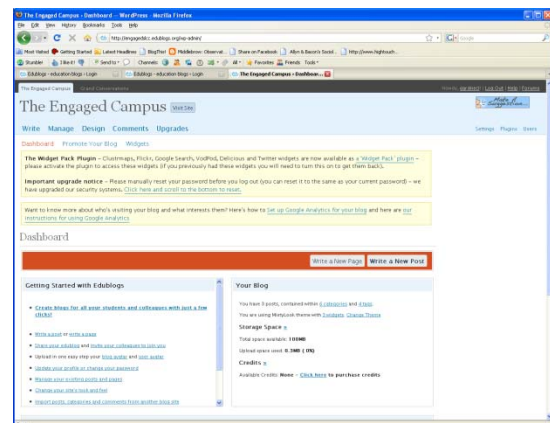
The Engaged Campus › Dashboard — WordPress - Mozilla Firefox

File Edit View History Bookmarks Tools Help

http://engagedcc.edublogs.org/wp-admin/

Most Visited Getting Started Latest Headlines BlogThis! Middlebrow: Observat... Share on Facebook Allyn & Bacon's Social... http://www.highsuch...

Stumble! I like it! Send to Channels Favorites Friends Tools

Edublogs - education blogs - Login | Edublogs - education blogs - Login | The Engaged Campus › Dashboar...

The Engaged Campus | Grand Conversations

Howdy, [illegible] | Log Out | Help | Forums

The Engaged Campus Visit Site

Write Manage Design Comments Upgrades

Settings Plugins Users

Dashboard Promote Your Blog Widgets

The Widget Pack Plugin - Clustrmaps, Flickr, Google Search, VodPod, Delicious and Twitter widgets are now available as a 'Widget Pack' plugin - please activate the plugin to access these widgets (if you previously had these widgets you will need to turn this on to get them back).

Important upgrade notice - Please manually reset your password before you log out (you can reset it to the same as your current password) - we have upgraded our security systems. Click here and scroll to the bottom to reset.

Want to know more about who's visiting your blog and what interests them? Here's how to Set up Google Analytics for your blog and here are our instructions for using Google Analytics

Dashboard

Write a New Page Write a New Post

Getting Started with Edublogs

Create blogs for all your students and colleagues with just a few clicks!

Write a post or write a page
Share your solution and invite your colleagues to join you
Upload in one easy step your blog avatar and user avatar
Update your profile or change your password
Manage your existing posts and pages
Change your site's look and feel
Import posts, categories and comments from another blog site

Your Blog

You have 3 posts, contained within 4 categories and 4 tags.

You are using Mistylook theme with 5 widgets. Change Theme

Storage Space »

Total space available: 100MB

Upload space used: 0.5MB ( 0%)

Credits »

Available Credits: None - Click here to purchase credits